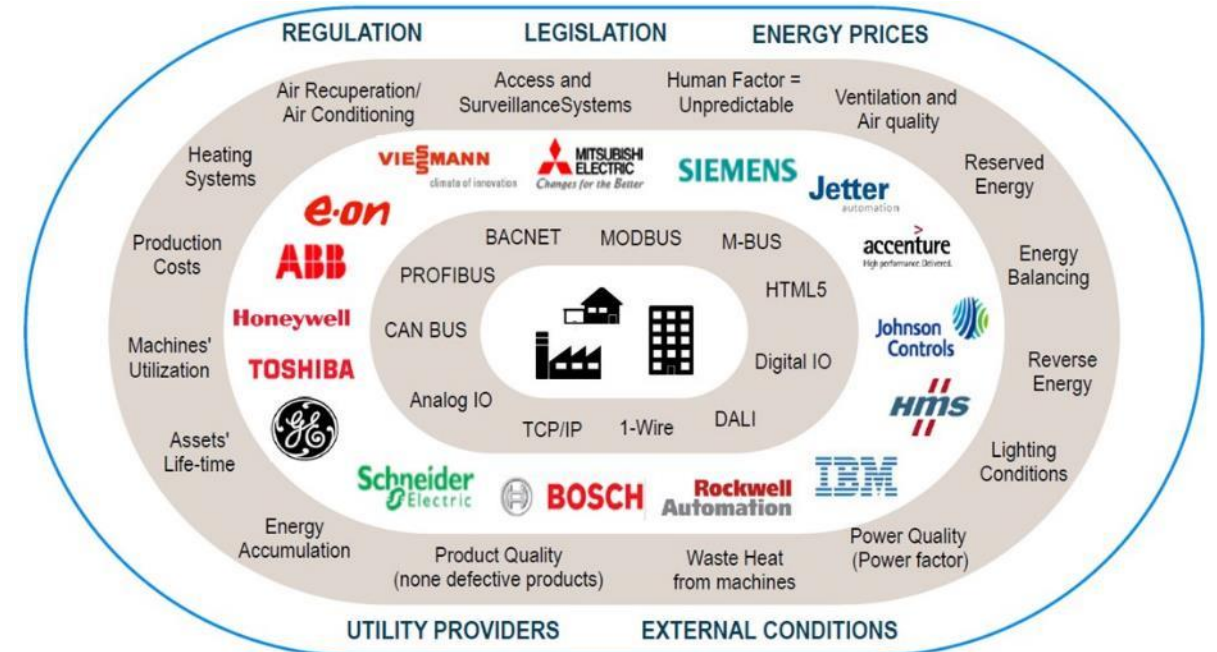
REGULATION
LEGISLATION
ENERGY PRICES

Air Recuperation/ Air Conditioning
Access and SurveillanceSystems
Human Factor = Unpredictable
Ventilation and Air quality
Heating Systems
Reserved Energy
Production Costs
Energy Balancing
Machines' Utilization
Reverse Energy
Assets' Life-time
Lighting Conditions
Energy Accumulation
Product Quality (none defective products)
Waste Heat from machines
Power Quality (Power factor)

VIESSMANN
climate of innovation
MITSUBISHI ELECTRIC
Changes for the Better
SIEMENS
Jetter
automation
e.on
accenture
High performance. Delivered.
ABB
Honeywell
Johnson Controls
TOSHIBA
HMS
GE
Schneider Electric
BOSCH
Rockwell Automation
IBM

BACNET
MODBUS
M-BUS
PROFIBUS
HTML5
CAN BUS
Digital IO
Analog IO
TCP/IP
1-Wire
DALI

UTILITY PROVIDERS
EXTERNAL CONDITIONS